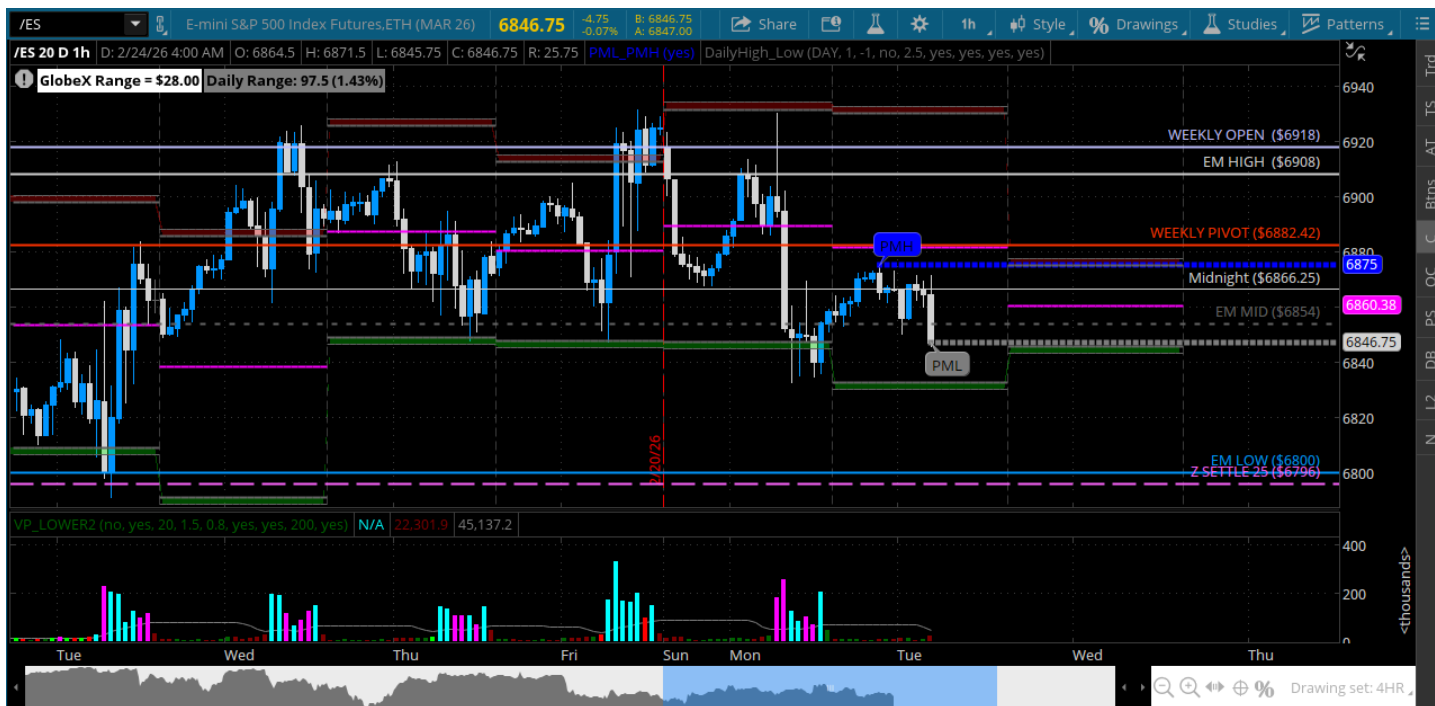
/ES
E-mini S&P 500 Index Futures,ETH (MAR 26)
6846.75
-4.75
-0.07%
B: 6846.75
A: 6847.00
Share
1h
Style
Drawings
Studies
Patterns

/ES 20 D 1h D: 2/24/26 4:00 AM O: 6864.5 H: 6871.5 L: 6845.75 C: 6846.75 R: 25.75 PML_PMH (yes) DailyHigh_Low (DAY, 1, -1, no, 2.5, yes, yes, yes, yes)

GlobeX Range = $28.00 Daily Range: 97.5 (1.43%)

WEEKLY OPEN ($6918)
EM HIGH ($6908)
WEEKLY PIVOT ($6882.42)
PMH
6875
Midnight ($6866.25)
6860.38
EM MID ($6854)
6846.75
PML
EM LOW ($6800)
Z SETTLE 25 ($6796)
2/20/26

6940
6920
6900
6880
6840
6820
6800

Trd
TS
AT
Btns
C
OC
PS
DB
L2
N

VP_LOWER2 (no, yes, 20, 1.5, 0.8, yes, yes, 200, yes) N/A 22,301.9 45,137.2

400
200
0
<thousands>

Tue
Wed
Thu
Fri
Sun
Mon
Tue
Wed
Thu

Drawing set: 4HR